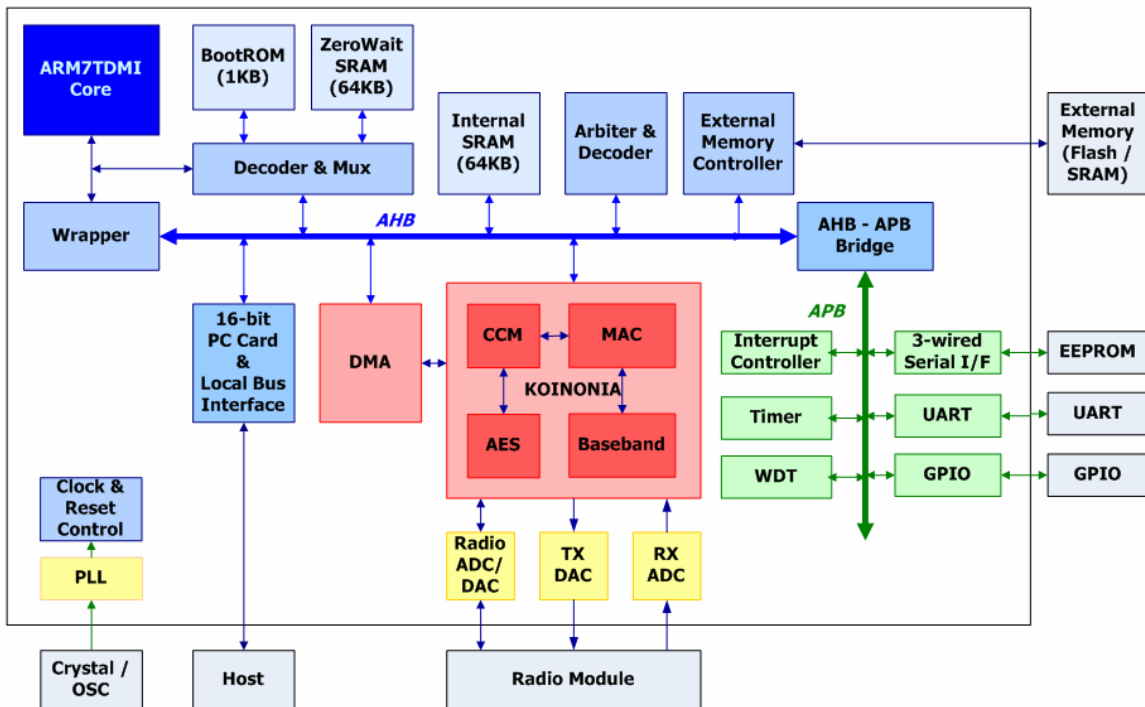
ARM7TDMI Core

BootROM (1KB)

ZeroWait SRAM (64KB)

Internal SRAM (64KB)

Arbiter & Decoder

External Memory Controller

External Memory (Flash / SRAM)

Decoder & Mux

Wrapper

AHB

AHB - APB Bridge

16-bit PC Card & Local Bus Interface

DMA

CCM

MAC

KOINONIA

AES

Baseband

APB

Interrupt Controller

3-wired Serial I/F

EEPROM

Timer

UART

UART

WDT

GPIO

GPIO

Clock & Reset Control

PLL

Radio ADC/ DAC

TX DAC

RX ADC

Crystal / OSC

Host

Radio Module